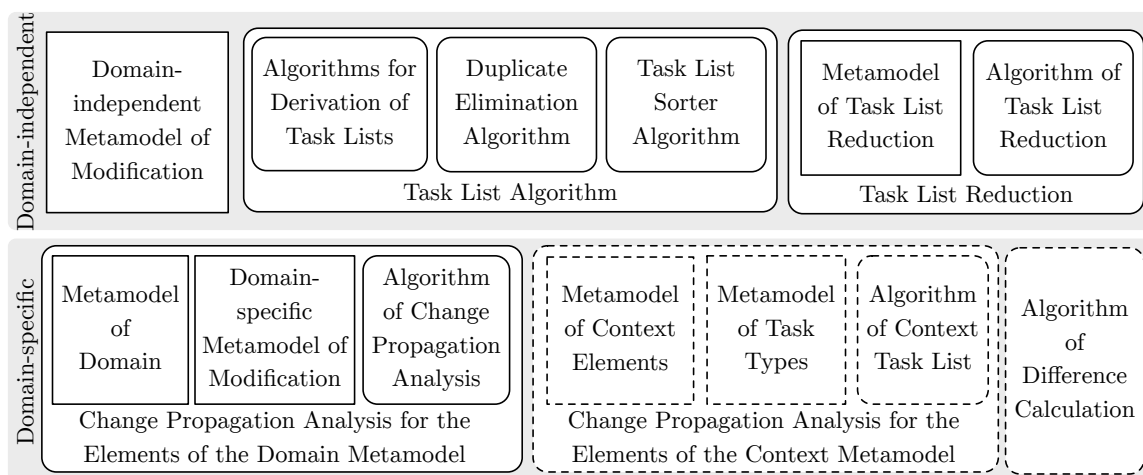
Domain-independent

Domain-independent Metamodel of Modification

Algorithms for Derivation of Task Lists

Duplicate Elimination Algorithm

Task List Sorter Algorithm

Task List Algorithm

Metamodel of Task List Reduction

Algorithm of Task List Reduction

Task List Reduction

Domain-specific

Metamodel of Domain

Domain-specific Metamodel of Modification

Algorithm of Change Propagation Analysis

Change Propagation Analysis for the Elements of the Domain Metamodel

Metamodel of Context Elements

Metamodel of Task Types

Algorithm of Context Task List

Change Propagation Analysis for the Elements of the Context Metamodel

Algorithm of Difference Calculation